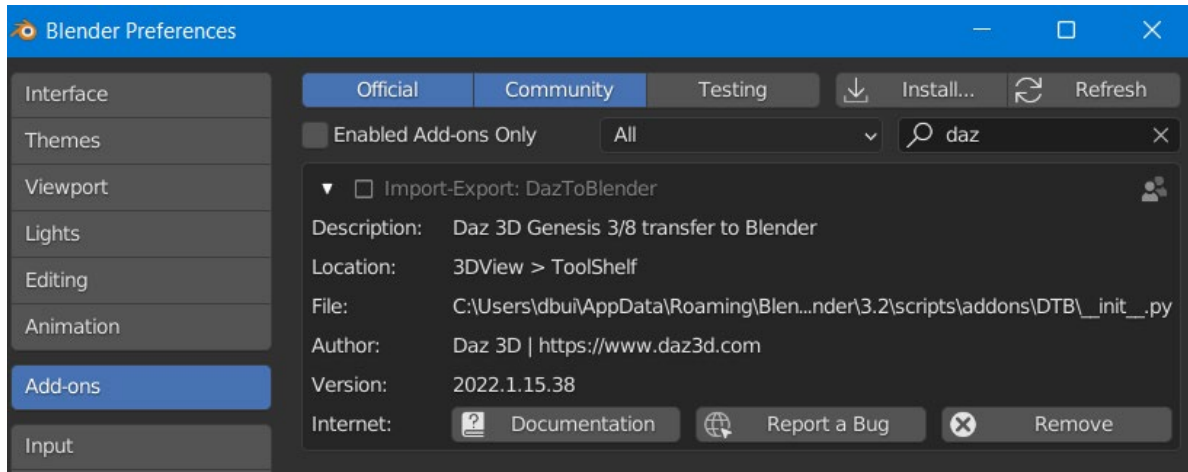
Blender Preferences

Interface
Themes
Viewport
Lights
Editing
Animation
Add-ons
Input

Official | Community | Testing | Install... | Refresh

Enabled Add-ons Only | All | daz

Import-Export: DazToBlender

Description: Daz 3D Genesis 3/8 transfer to Blender
Location: 3DView > ToolShelf
File: C:\Users\dbui\AppData\Roaming\Blen...nder\3.2\scripts\addons\DTB\__init__.py
Author: Daz 3D | https://www.daz3d.com
Version: 2022.1.15.38
Internet: Documentation | Report a Bug | Remove